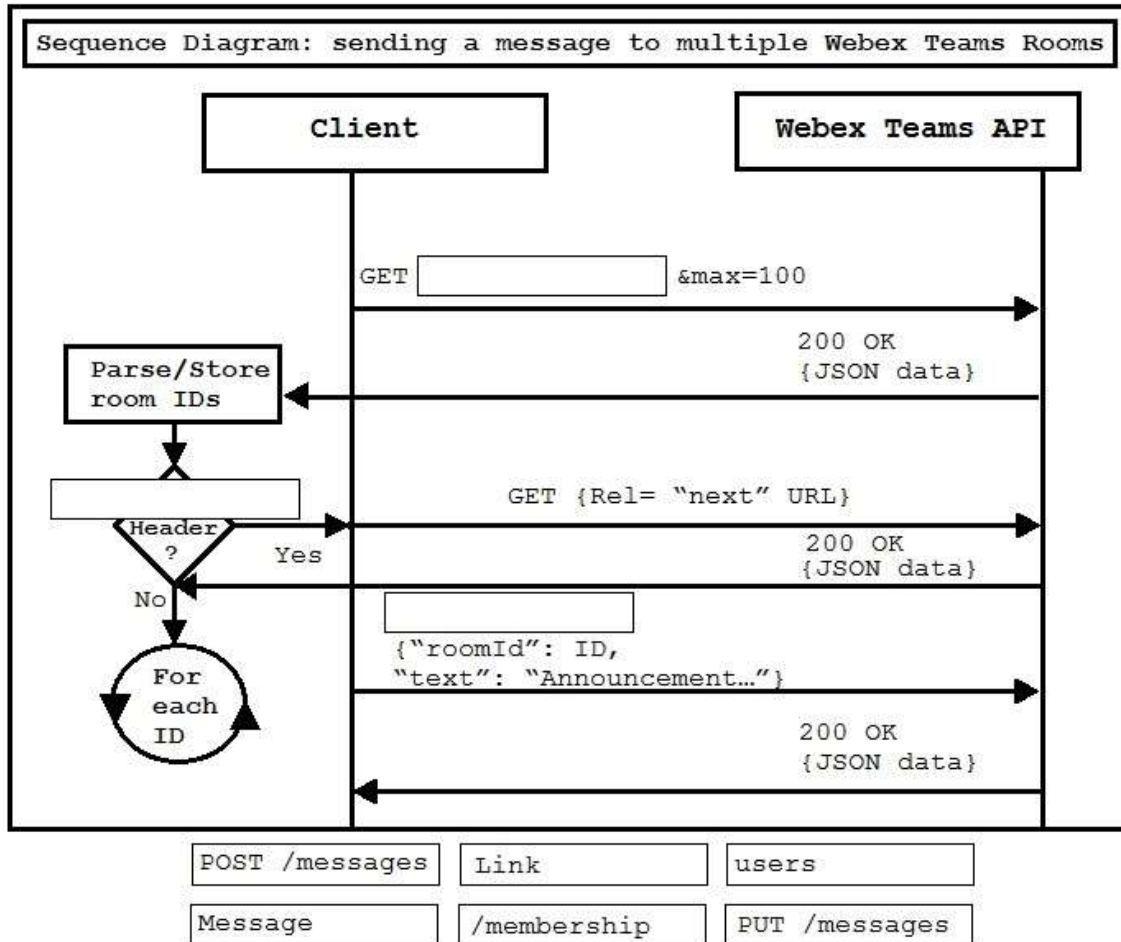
Sequence Diagram: sending a message to multiple Webex Teams Rooms

Client

Webex Teams API

GET &max=100

200 OK
{JSON data}

Parse/Store room IDs

GET {Rel= "next" URL}

Header ?

Yes

200 OK
{JSON data}

No

{"roomId": ID,
"text": "Announcement…"}

For each ID

200 OK
{JSON data}

| POST /messages | Link | users |
|---|---|---|
| Message | /membership | PUT /messages |